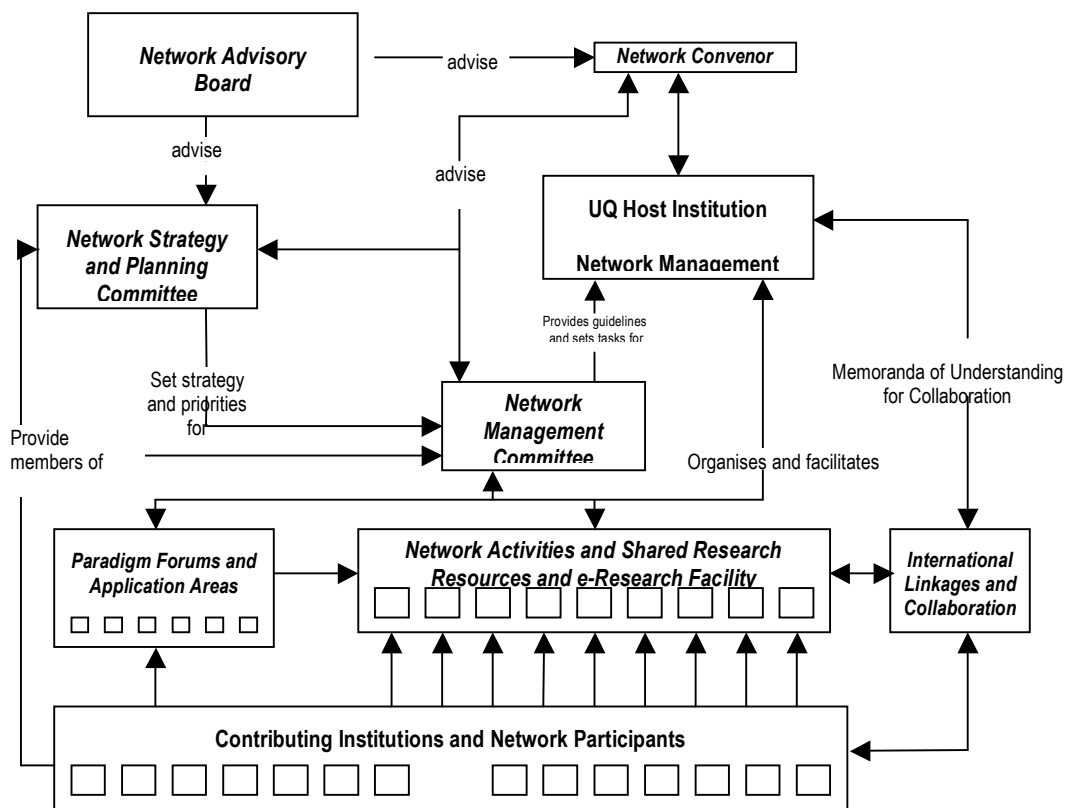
Network Advisory Board

advise

Network Convenor

advise

advise

UQ Host Institution

Network Management

Network Strategy and Planning Committee

Provides guidelines and sets tasks for

Set strategy and priorities for

Memoranda of Understanding for Collaboration

Provide members of

Network Management Committee

Organises and facilitates

Paradigm Forums and Application Areas

Network Activities and Shared Research Resources and e-Research Facility

International Linkages and Collaboration

Contributing Institutions and Network Participants